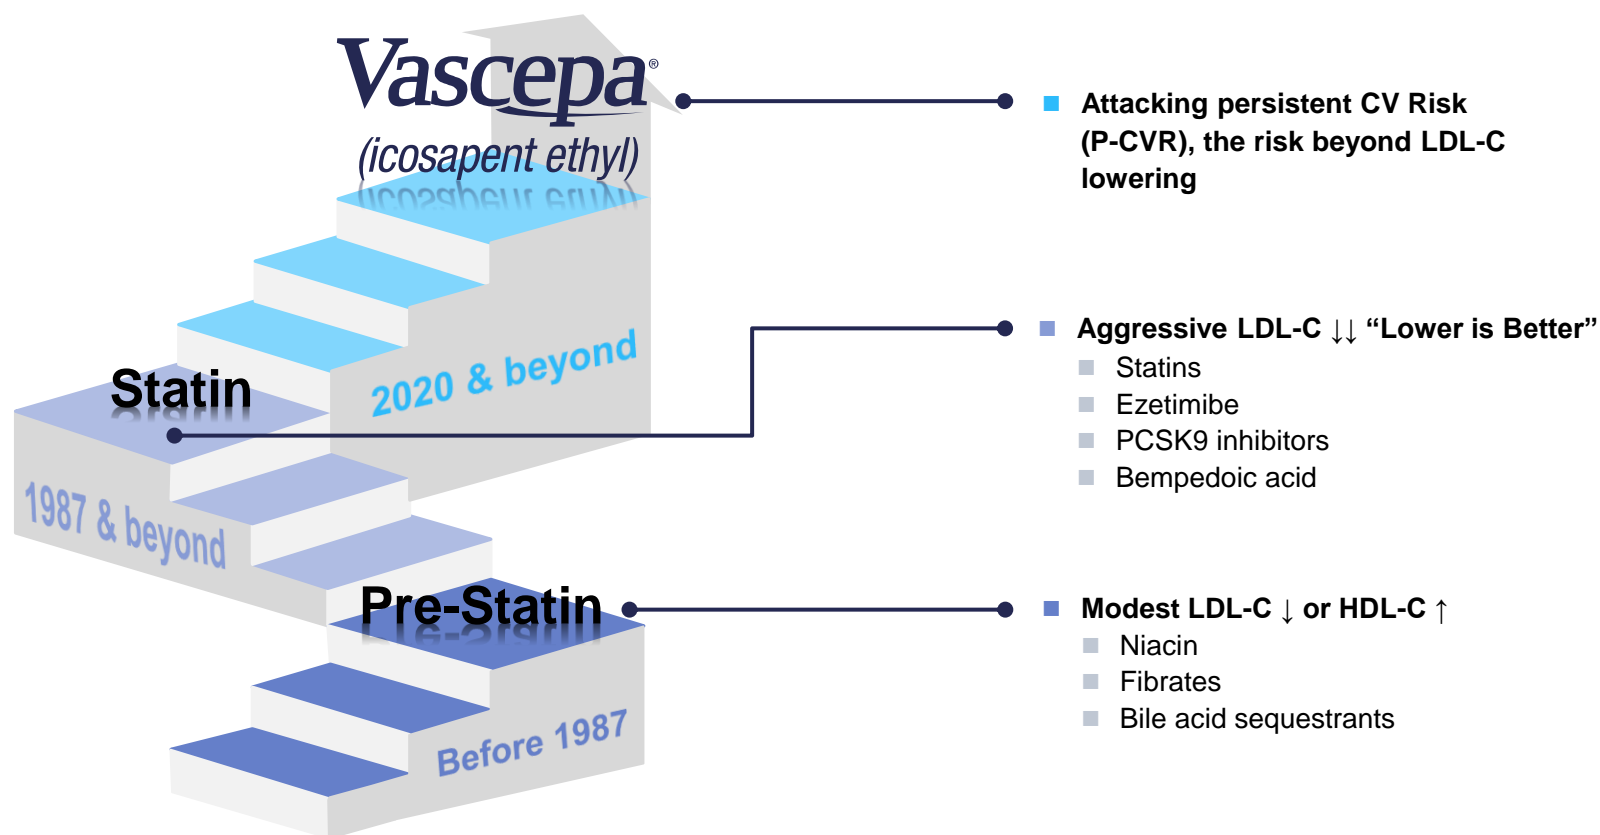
Vascepa®
(icosapent ethyl)

2020 & beyond

Statin

1987 & beyond

Pre-Statin

Before 1987

Attacking persistent CV Risk (P-CVR), the risk beyond LDL-C lowering

Aggressive LDL-C ↓↓ “Lower is Better”
Statins
Ezetimibe
PCSK9 inhibitors
Bempedoic acid

Modest LDL-C ↓ or HDL-C ↑
Niacin
Fibrates
Bile acid sequestrants